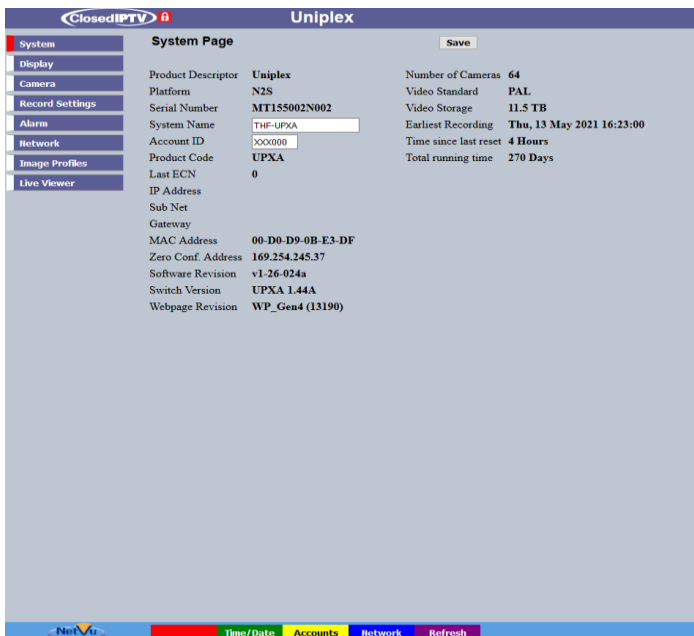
ClosedIPTV

Uniplex

System
Display
Camera
Record Settings
Alarm
Network
Image Profiles
Live Viewer

System Page

Save

| | | | |
|---|---|---|---|
| Product Descriptor | Uniplex | Number of Cameras | 64 |
| Platform | N2S | Video Standard | PAL |
| Serial Number | MT155002N002 | Video Storage | 11.5 TB |
| System Name | THF-UPXA | Earliest Recording | Thu, 13 May 2021 16:23:00 |
| Account ID | XXX000 | Time since last reset | 4 Hours |
| Product Code | UPXA | Total running time | 270 Days |
| Last ECN | 0 | | |
| IP Address | | | |
| Sub Net | | | |
| Gateway | | | |
| MAC Address | 00-D0-D9-0B-E3-DF | | |
| Zero Conf. Address | 169.254.245.37 | | |
| Software Revision | v1-26-024a | | |
| Switch Version | UPXA 1.44A | | |
| Webpage Revision | WP_Gen4 (13190) | | |

NetVu

Time/Date
Accounts
Network
Refresh